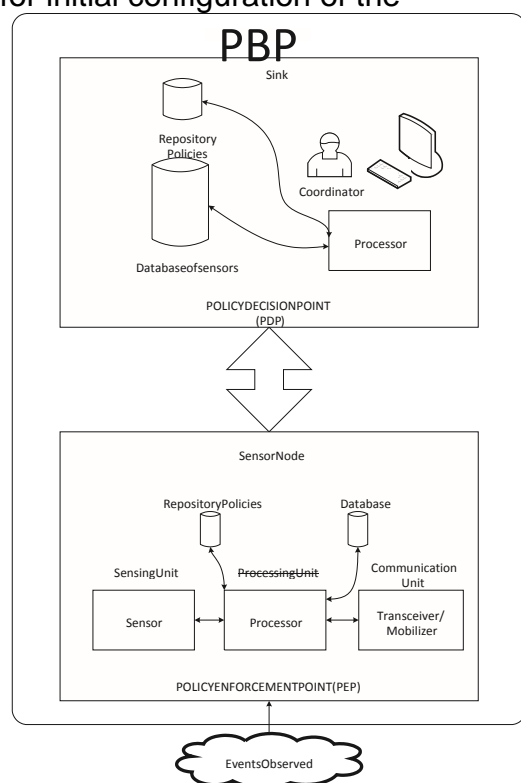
for initial configuration of the

PBP

Sink

Repository Policies

Coordinator

Processor

Databaseofsensors

POLICYDECISIONPOINT (PDP)

SensorNode

RepositoryPolicies

Database

SensingUnit

ProcessingUnit

Communication Unit

Sensor

Processor

Transceiver/ Mobilizer

POLICYENFORCEMENTPOINT(PEP)

EventsObserved